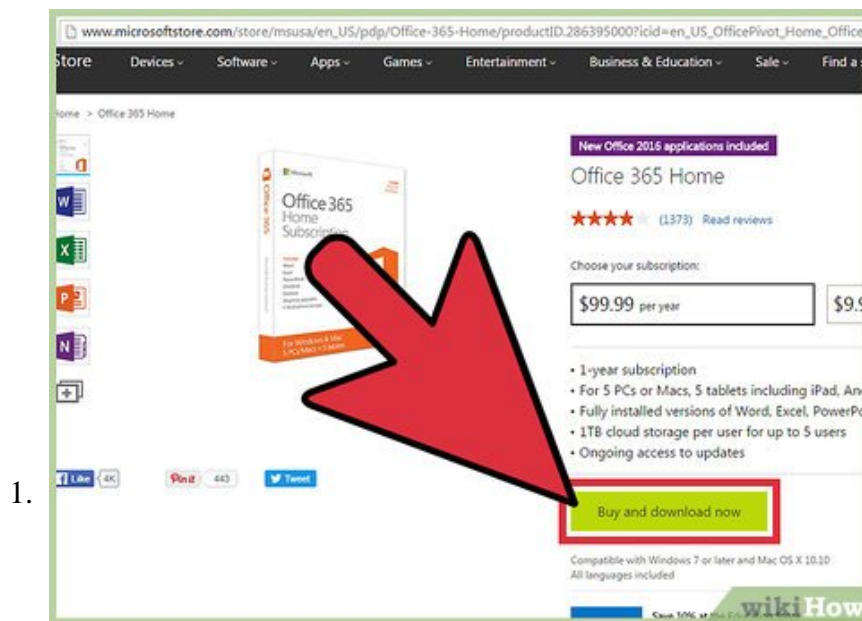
1.

www.microsoftstore.com/store/msusa/en_US/pdp/Office-365-Home/productID.286395000?icid=en_US_OfficePivot_Home_Office

Store Devices Software Apps Games Entertainment Business & Education Sale Find a

Home > Office 365 Home

New Office 2016 applications included

Office 365 Home

★★★★ (1373) Read reviews

Choose your subscription:

$99.99 per year

$9.9

Office 365 Home Subscription

• 1-year subscription
• For 5 PCs or Macs, 5 tablets including iPad, An
• Fully installed versions of Word, Excel, PowerPo
• 1TB cloud storage per user for up to 5 users
• Ongoing access to updates

Like 4K Pin it 443 Tweet

Buy and download now

Compatible with Windows 7 or later and Mac OS X 10.10
All languages included

Save 10% at

wikiHow